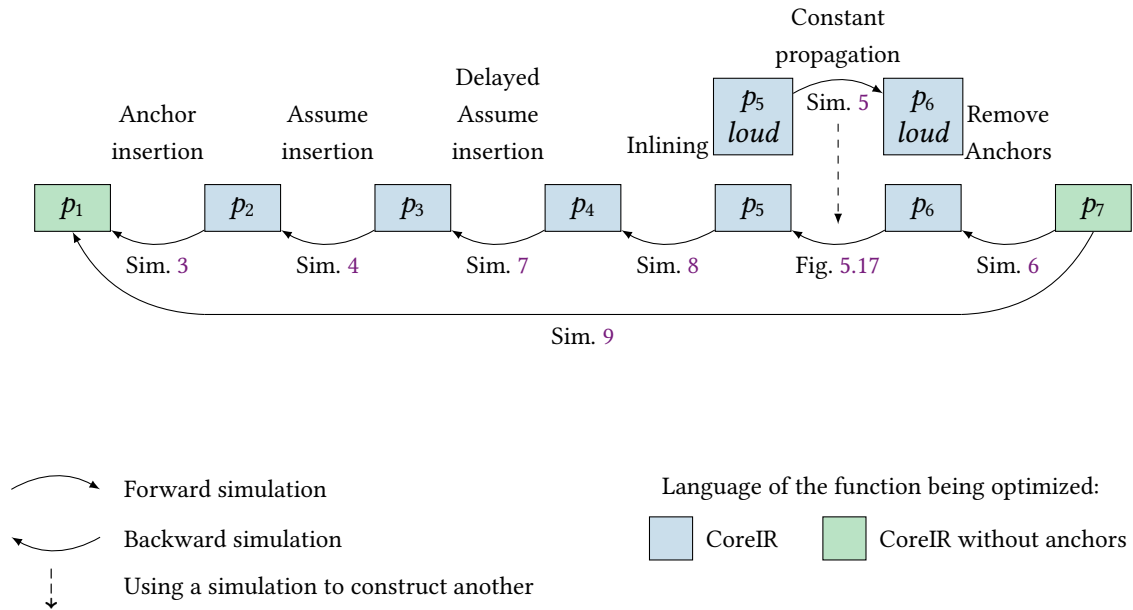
Constant propagation

Delayed Assume insertion

Anchor insertion

Assume insertion

Inlining

$p_5$ *loud*

Sim. 5

$p_6$ *loud*

Remove Anchors

$p_1$

$p_2$

$p_3$

$p_4$

$p_5$

$p_6$

$p_7$

Sim. 3

Sim. 4

Sim. 7

Sim. 8

Fig. 5.17

Sim. 6

Sim. 9

Forward simulation

Backward simulation

Using a simulation to construct another

Language of the function being optimized:

CoreIR

CoreIR without anchors